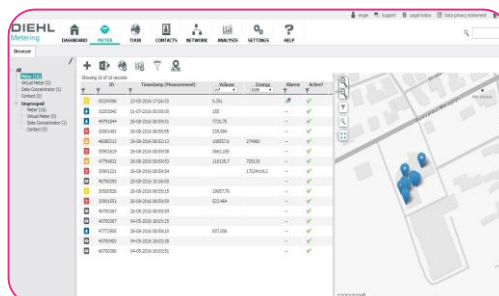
DIEHL
Metering

DASHBOARD METER TOUR CONTACTS NETWORK ANALYSIS SETTINGS HELP

Browser

Meter (16)
Virtual Meter (0)
Data Concentrator (1)
Contact (0)
Ungrouped
Meter (16)
Virtual Meter (0)
Data Concentrator (1)
Contact (0)

Showing 16 of 16 records

| ID | Timestamp (Measurement) | Volume | Energy | Alarms | Active? |
|---|---|---|---|---|---|
| 10224096 | 26-08-2016 17:16:33 | 0,351 | | | ✔ |
| 10263540 | 01-07-2016 00:00:00 | 155 | | | ✔ |
| 44791644 | 26-08-2016 00:09:01 | 7720,76 | | | ✔ |
| 33001481 | 26-08-2016 00:09:05 | 335,884 | | | ✔ |
| 46880312 | 26-08-2016 00:02:13 | 1065714 | 274665 | | ✔ |
| 33001619 | 26-08-2016 00:09:08 | 3861,180 | | | ✔ |
| 47754832 | 26-08-2016 00:09:53 | 116135,7 | 705535 | | ✔ |
| 33401221 | 26-08-2016 00:09:54 | | 17224e16,1 | | ✔ |
| 40700393 | 26-08-2016 23:06:09 | | | | ✔ |
| 30500526 | 26-08-2016 00:05:15 | 19057,76 | | | ✔ |
| 33001551 | 26-08-2016 00:09:58 | 523,464 | | | ✔ |
| 40700367 | 26-08-2016 00:09:59 | | | | ✔ |
| 40700367 | 04-05-2016 18:03:15 | | | | ✔ |
| 47772900 | 26-08-2016 00:09:10 | 937,036 | | | ✔ |
| 40700400 | 04-05-2016 18:03:38 | | | | ✔ |
| 40700390 | 04-05-2016 18:03:51 | | | | ✔ |